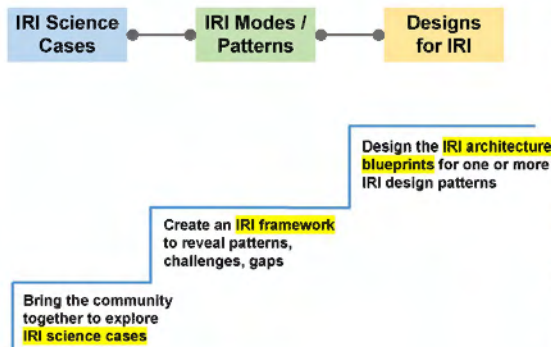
IRI Science Cases

IRI Modes / Patterns

Designs for IRI

Design the IRI architecture blueprints for one or more IRI design patterns

Create an IRI framework to reveal patterns, challenges, gaps

Bring the community together to explore IRI science cases